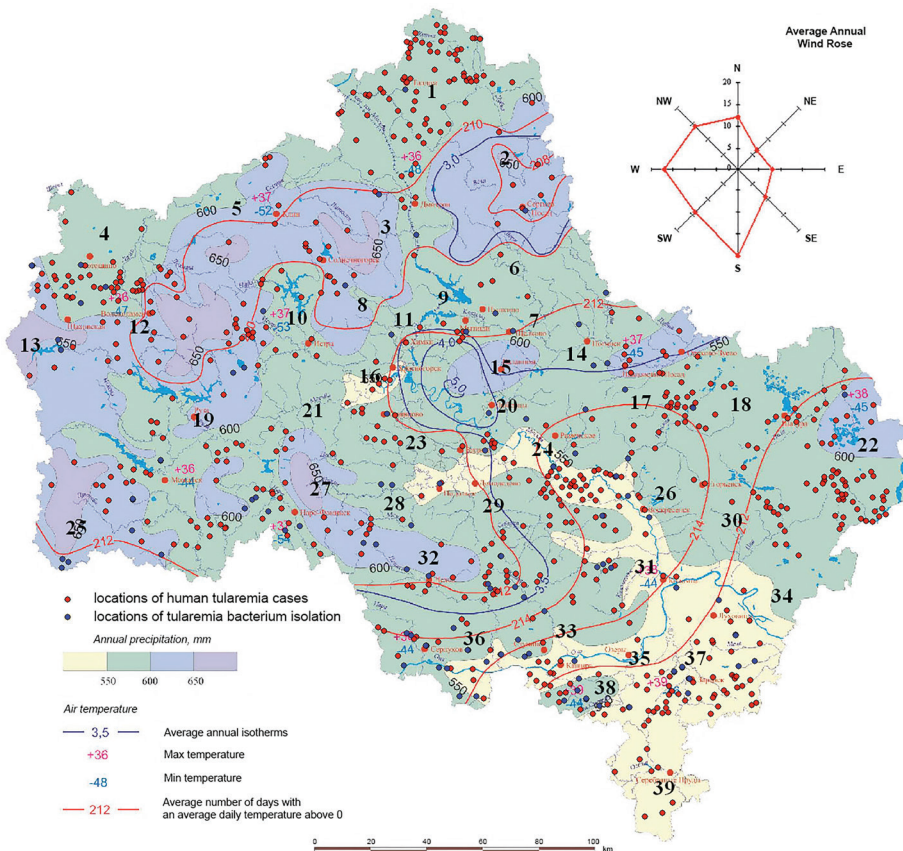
Average Annual Wind Rose

N
NE
E
SE
S
SW
W
NW
20
15
10
5
0

1
2
3
4
5
6
7
8
9
10
11
12
13
14
15
16
17
18
19
20
21
22
23
24
25
26
27
28
29
30
31
32
33
34
35
36
37
38
39

210
212
214
600
650
550
3,0
4,0
5,0
3,5
+36
-48
+37
-52
-53
-45
+38
-44
+39

locations of human tularemia cases
locations of tularemia bacterium isolation

Annual precipitation, mm
550 600 650

Air temperature
3,5 Average annual isotherms
+36 Max temperature
-48 Min temperature
212 Average number of days with an average daily temperature above 0

0 20 40 60 80 100 km